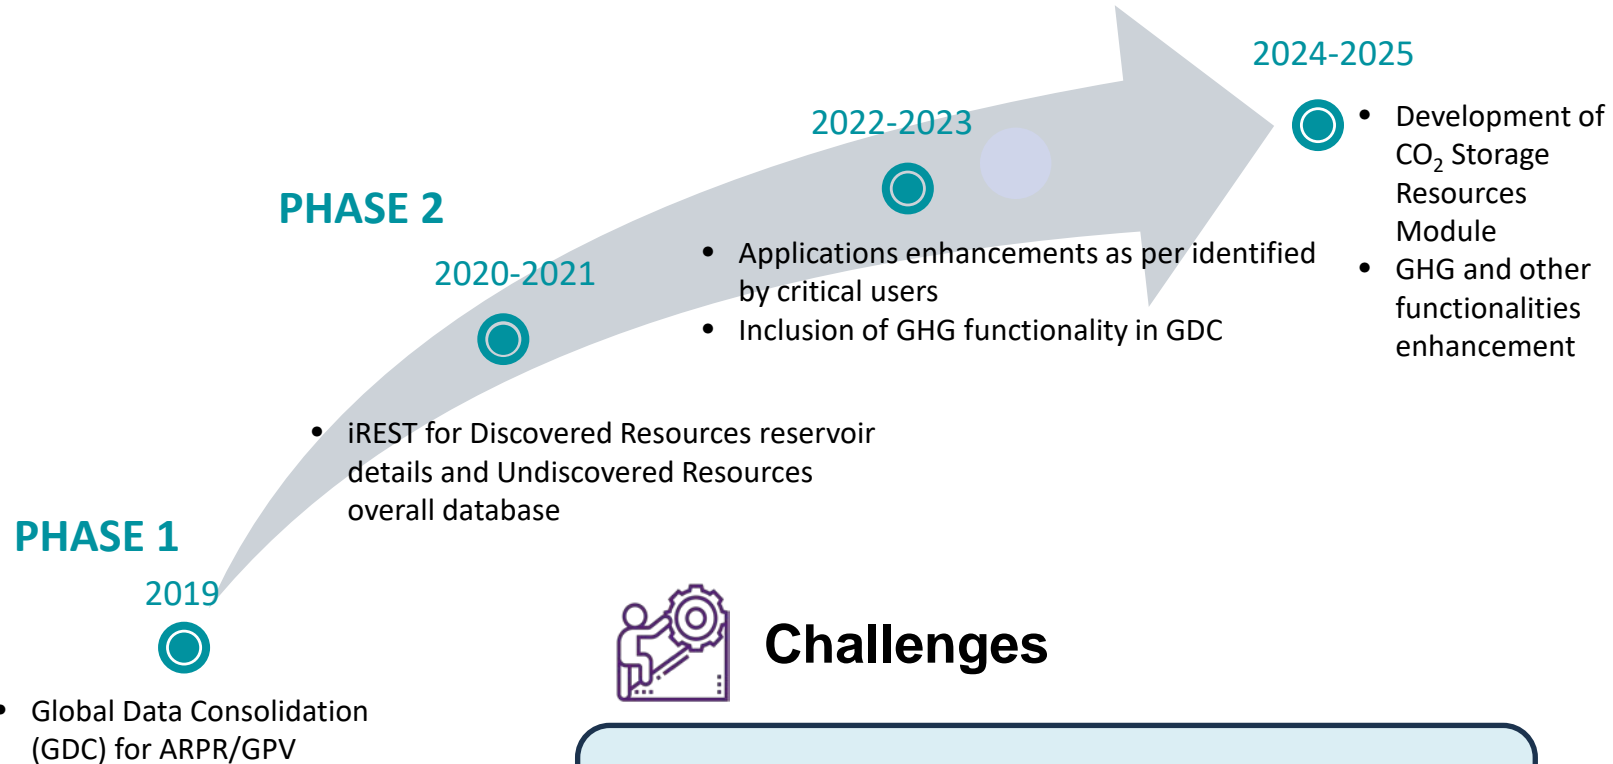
2024-2025

- Development of $CO_2$ Storage Resources Module
- GHG and other functionalities enhancement

2022-2023

- Applications enhancements as per identified by critical users
- Inclusion of GHG functionality in GDC

PHASE 2

2020-2021

- iREST for Discovered Resources reservoir details and Undiscovered Resources overall database

PHASE 1

2019

- Global Data Consolidation (GDC) for ARPR/GPV

Challenges